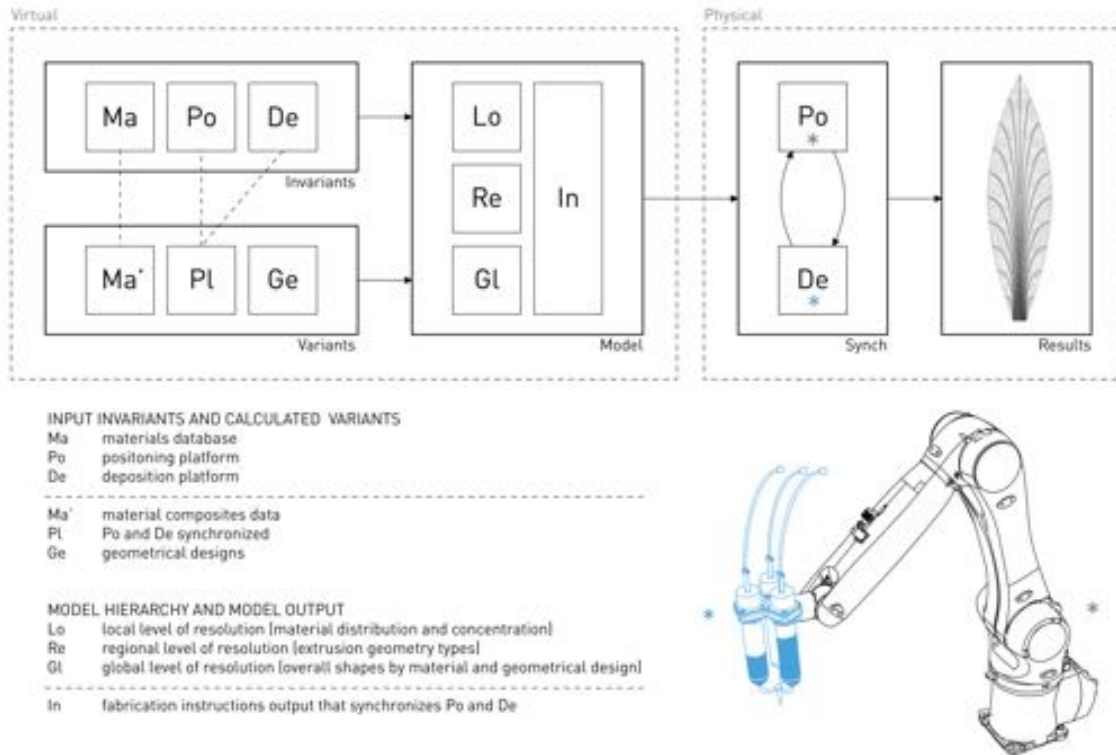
Virtual

Ma Po De

Invariants

Ma' Pl Ge

Variants

Lo

Re

Gl

In

Model

Physical

Po
*

De
*

Synch

Results

INPUT INVARIANTS AND CALCULATED VARIANTS
Ma materials database
Po positoning platform
De deposition platform

Ma' material composites data
Pl Po and De synchronized
Ge geometrical designs

MODEL HIERARCHY AND MODEL OUTPUT
Lo local level of resolution [material distribution and concentration]
Re regional level of resolution [extrusion geometry types]
Gl global level of resolution [overall shapes by material and geometrical design]

In fabrication instructions output that synchronizes Po and De

*

*